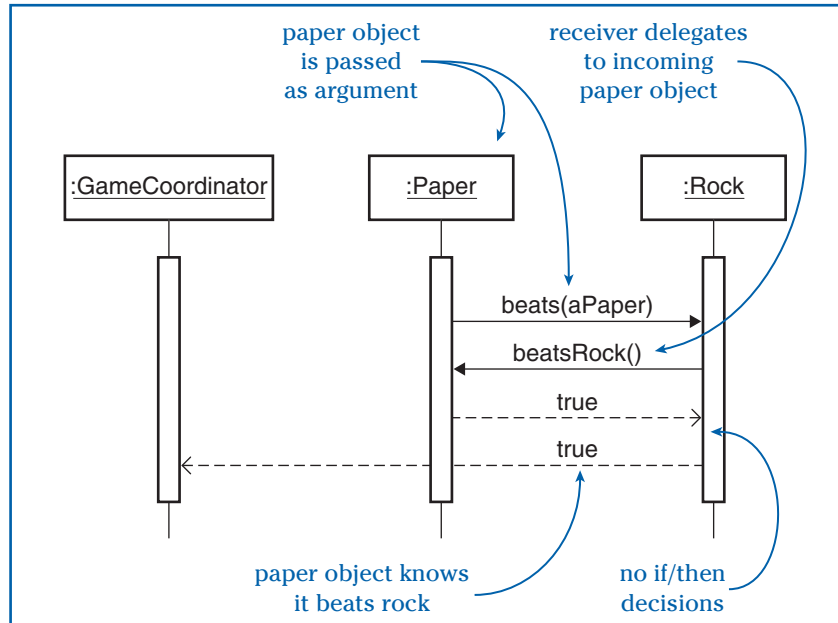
paper object is passed as argument

receiver delegates to incoming paper object

:GameCoordinator

:Paper

:Rock

beats(aPaper)

beatsRock()

true

true

paper object knows it beats rock

no if/then decisions